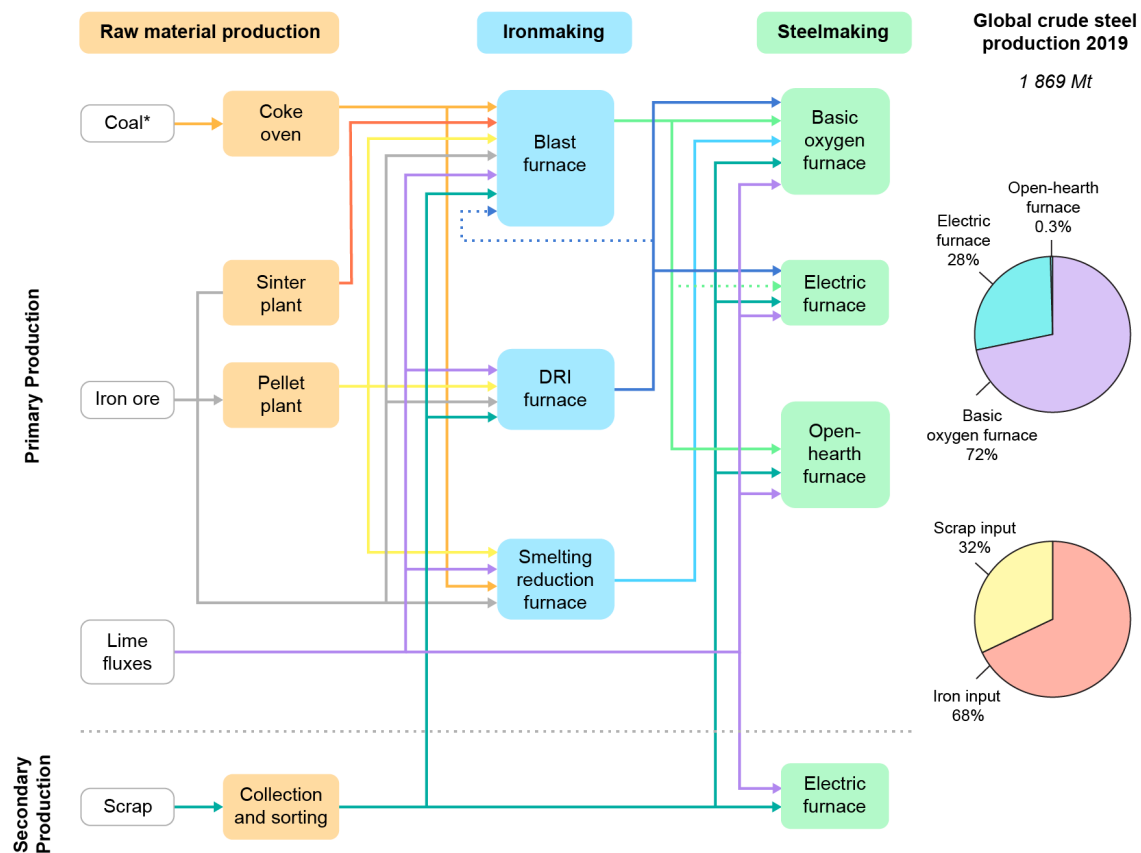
Raw material production

Ironmaking

Steelmaking

Global crude steel production 2019

1 869 Mt

Primary Production

Coal*

Coke oven

Blast furnace

Basic oxygen furnace

Sinter plant

Electric furnace

Iron ore

Pellet plant

DRI furnace

Open-hearth furnace

Smelting reduction furnace

Lime fluxes

Secondary Production

Scrap

Collection and sorting

Electric furnace

Open-hearth furnace 0.3%

Electric furnace 28%

Basic oxygen furnace 72%

Scrap input 32%

Iron input 68%